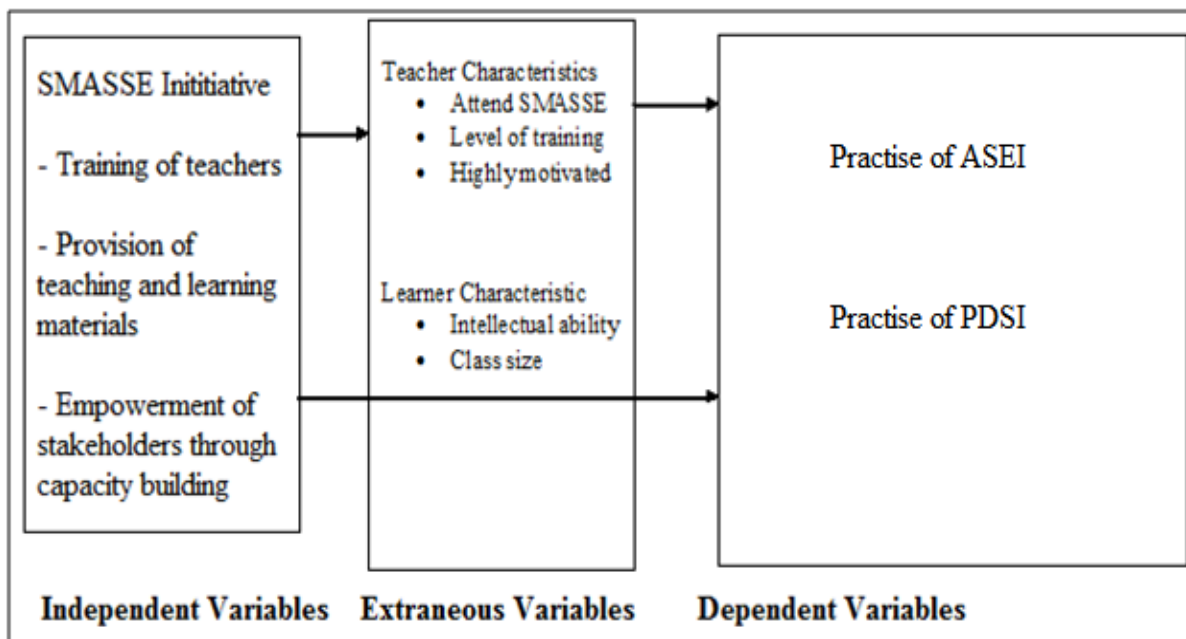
SMASSE Inititiative

- Training of teachers

- Provision of teaching and learning materials

- Empowerment of stakeholders through capacity building

Teacher Characteristics
- Attend SMASSE
- Level of training
- Highlymotivated

Learner Characteristic
- Intellectual ability
- Class size

Practise of ASEI

Practise of PDSI

Independent Variables Extraneous Variables Dependent Variables